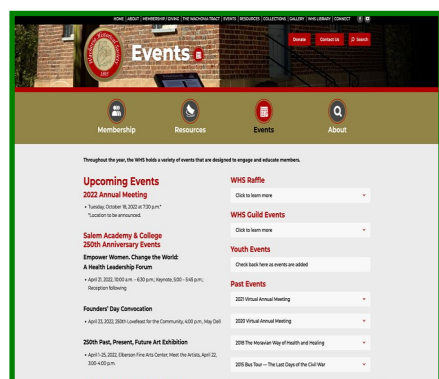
HOME | ABOUT | MEMBERSHIP/GIVING | THE WACHOVIA TRACT | EVENTS | RESOURCES | COLLECTIONS | GALLERY | WHS LIBRARY | CONNECT

Events

Donate Contact Us Search

Membership Resources Events About

Throughout the year, the WHS holds a variety of events that are designed to engage and educate members.

Upcoming Events

2022 Annual Meeting

• Tuesday, October 18, 2022 at 7:30 p.m.* *Location to be announced.

Salem Academy & College 250th Anniversary Events

Empower Women. Change the World: A Health Leadership Forum

• April 21, 2022, 10:00 a.m. – 6:30 p.m.; Keynote, 5:00 – 5:45 p.m.; Reception following

Founders' Day Convocation

• April 23, 2022, 250th Lovefeast for the Community, 4:00 p.m., May Dell

250th Past, Present, Future Art Exhibition

• April 1–25, 2022, Elberson Fine Arts Center; Meet the Artists, April 22, 3:00-4:00 p.m.

WHS Raffle

Click to learn more

WHS Guild Events

Click to learn more

Youth Events

Check back here as events are added

Past Events

2021 Virtual Annual Meeting

2020 Virtual Annual Meeting

2018 The Moravian Way of Health and Healing

2015 Bus Tour — The Last Days of the Civil War